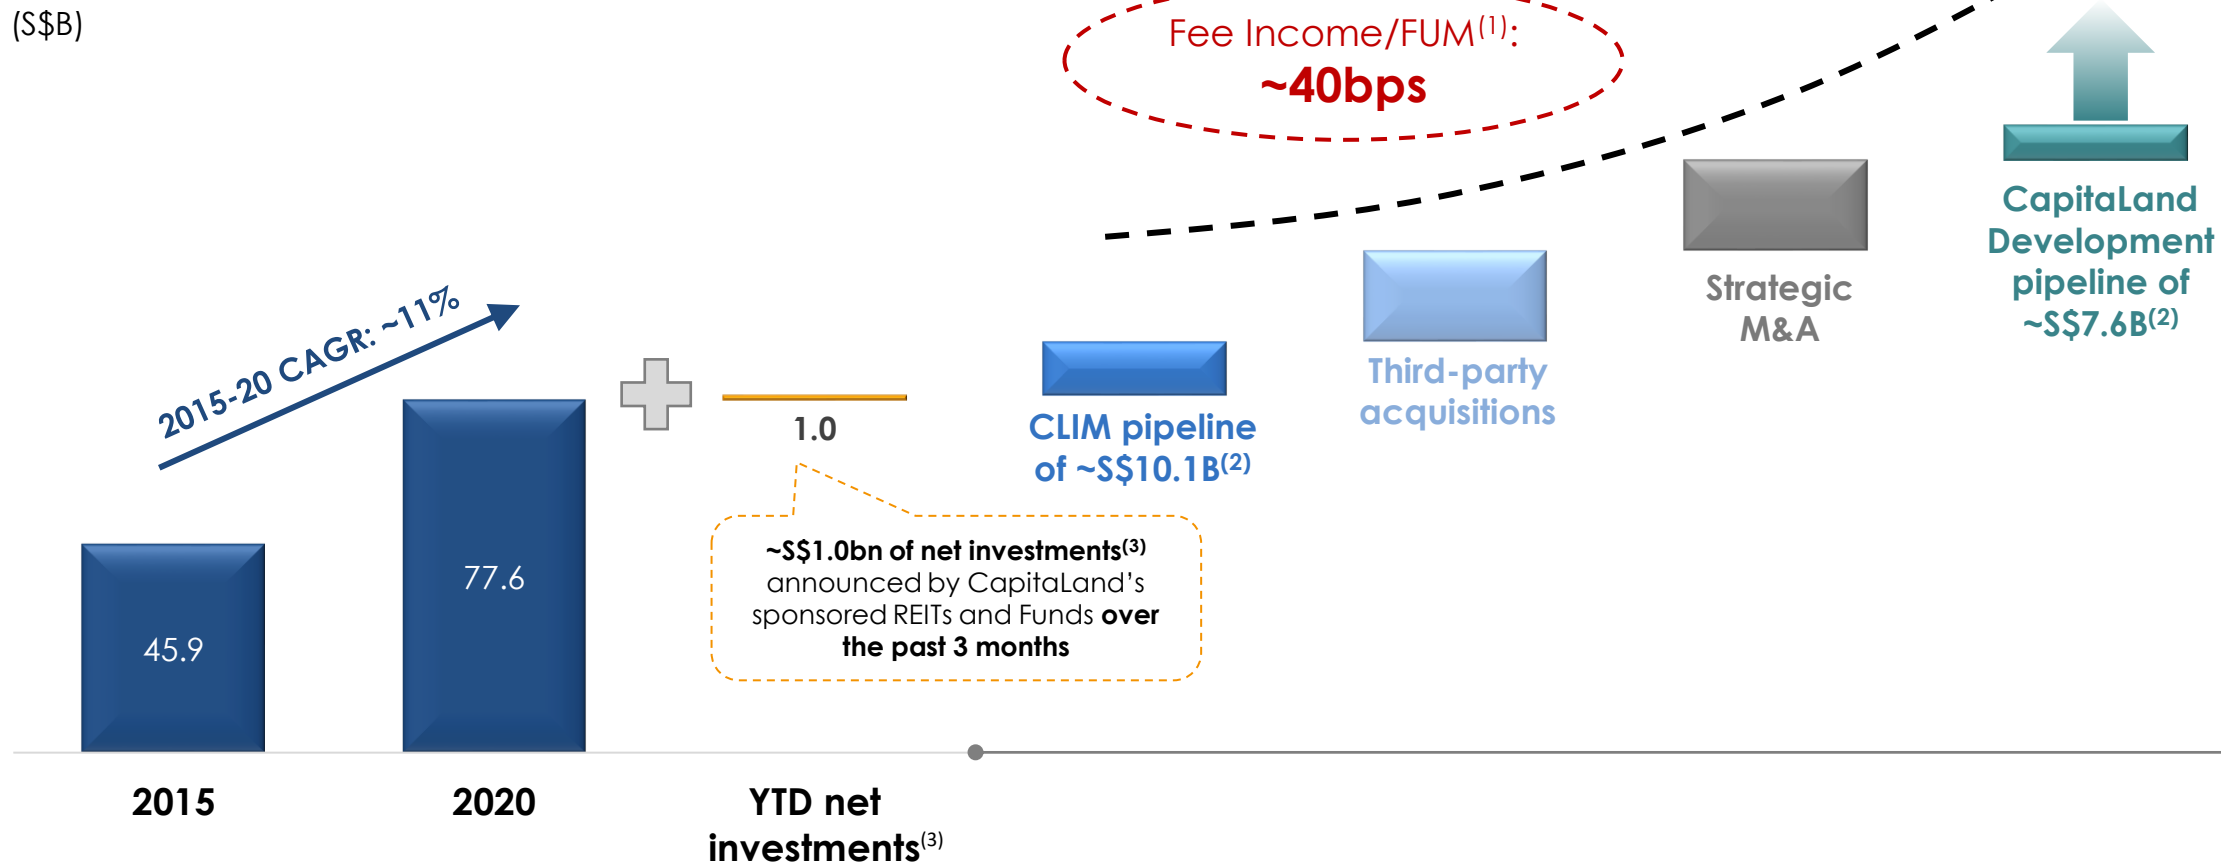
(S$B)

Fee Income/FUM$^{(1)}$:
~40bps

2015-20 CAGR: ~11%

45.9

77.6

1.0

~S$1.0bn of net investments$^{(3)}$ announced by CapitaLand's sponsored REITs and Funds over the past 3 months

CLIM pipeline of ~S$10.1B$^{(2)}$

Third-party acquisitions

Strategic M&A

CapitaLand Development pipeline of ~S$7.6B$^{(2)}$

2015

2020

YTD net investments$^{(3)}$